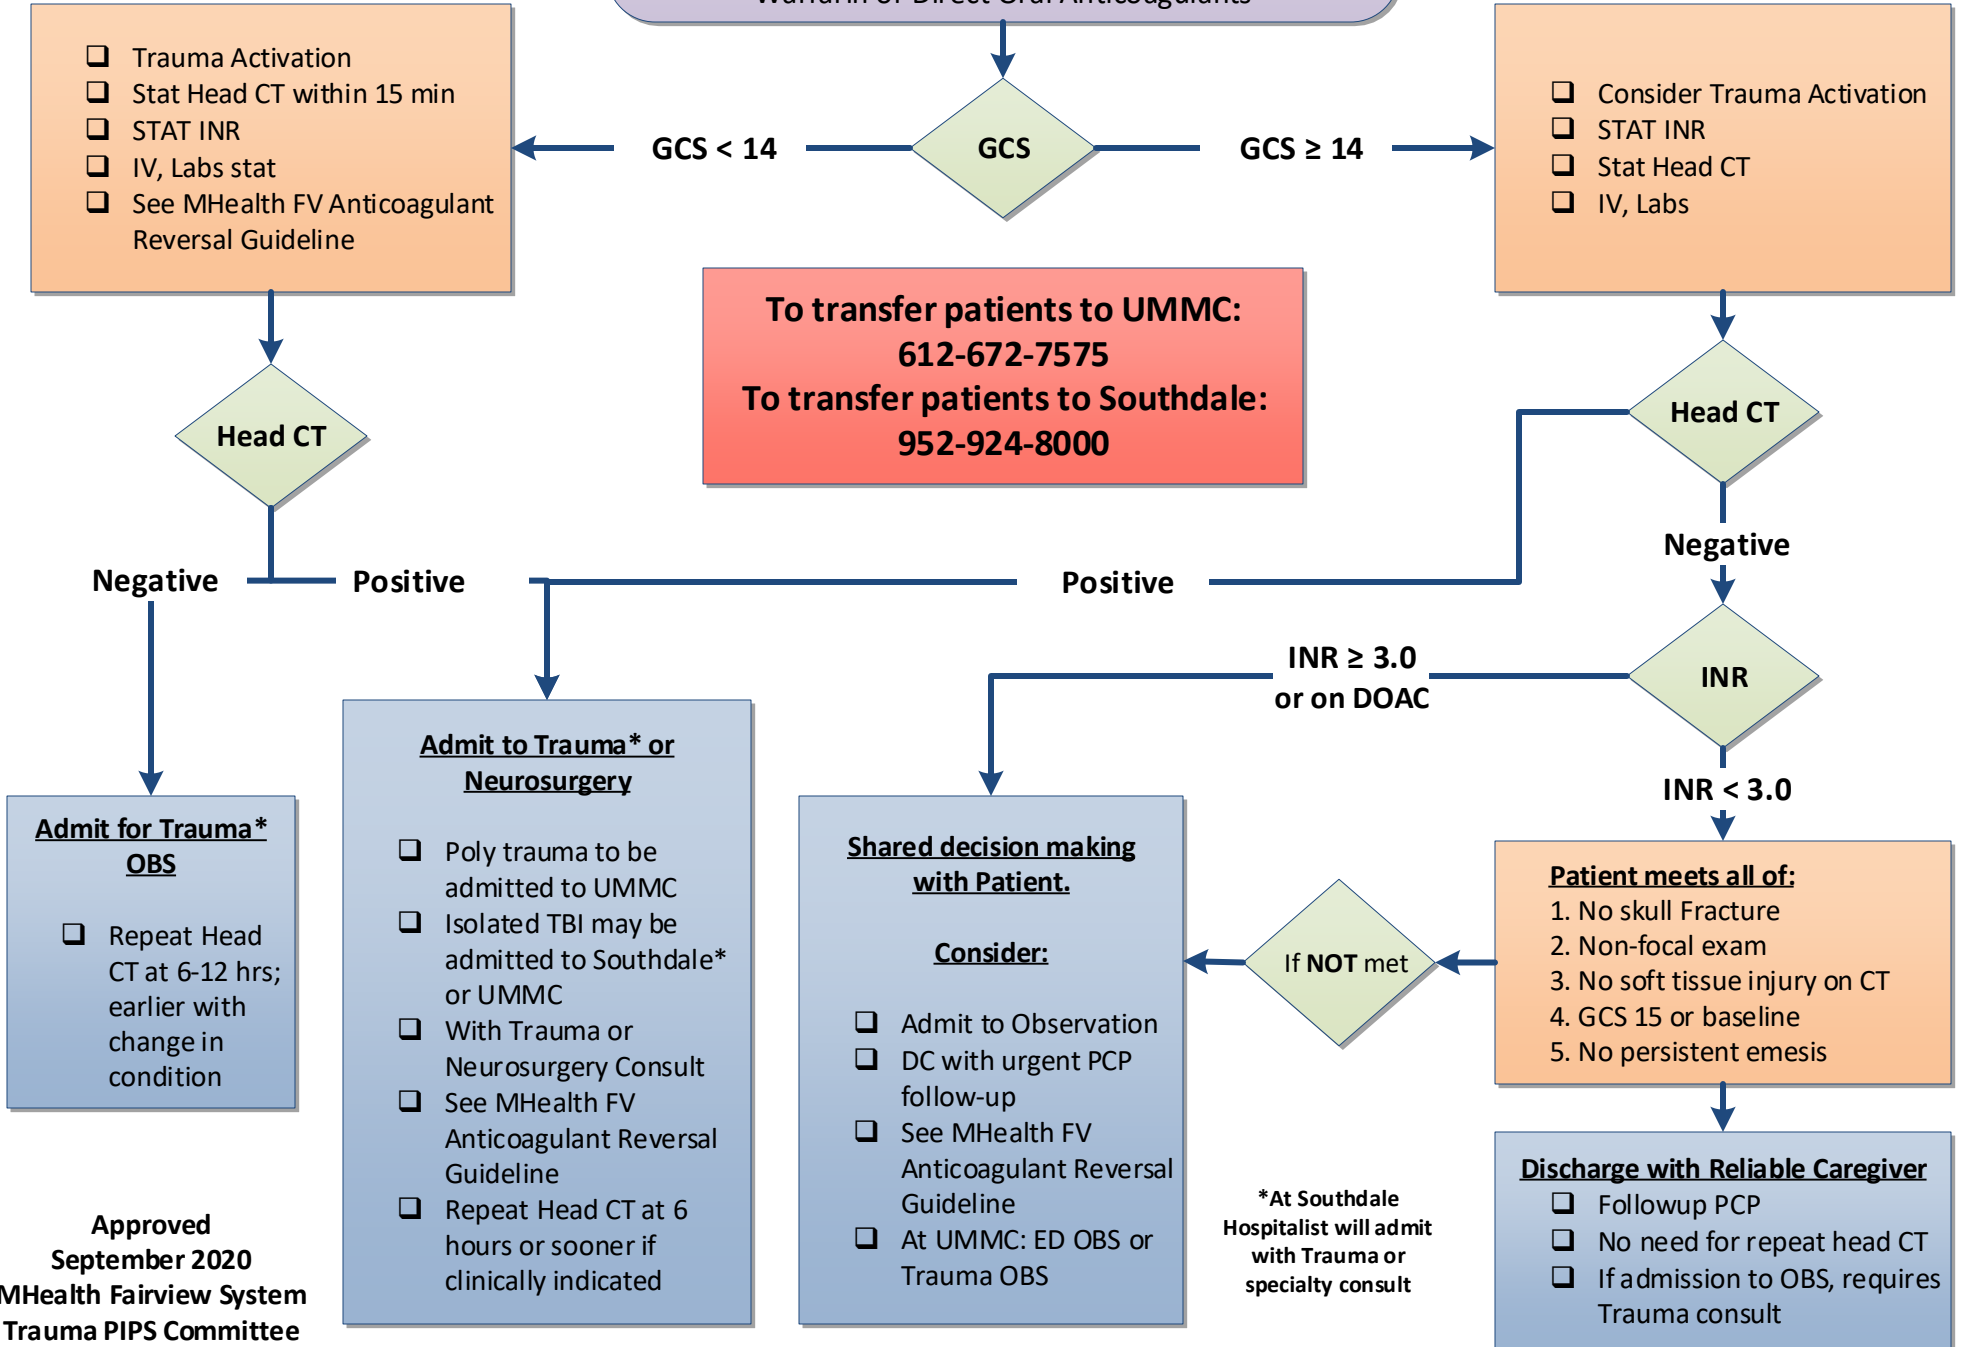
Warfarin or Direct Oral Anticoagulants

- Trauma Activation
- Stat Head CT within 15 min
- STAT INR
- IV, Labs stat
- See MHealth FV Anticoagulant Reversal Guideline

GCS < 14

GCS

GCS ≥ 14

- Consider Trauma Activation
- STAT INR
- Stat Head CT
- IV, Labs

To transfer patients to UMMC:
612-672-7575
To transfer patients to Southdale:
952-924-8000

Head CT

Head CT

Negative

Positive

Positive

Negative

INR ≥ 3.0 or on DOAC

INR

INR < 3.0

Admit to Trauma* or Neurosurgery

- Poly trauma to be admitted to UMMC
- Isolated TBI may be admitted to Southdale* or UMMC
- With Trauma or Neurosurgery Consult
- See MHealth FV Anticoagulant Reversal Guideline
- Repeat Head CT at 6 hours or sooner if clinically indicated

Admit for Trauma* OBS

- Repeat Head CT at 6-12 hrs; earlier with change in condition

Shared decision making with Patient.

Consider:

- Admit to Observation
- DC with urgent PCP follow-up
- See MHealth FV Anticoagulant Reversal Guideline
- At UMMC: ED OBS or Trauma OBS

If NOT met

Patient meets all of:
1. No skull Fracture
2. Non-focal exam
3. No soft tissue injury on CT
4. GCS 15 or baseline
5. No persistent emesis

Discharge with Reliable Caregiver
- Followup PCP
- No need for repeat head CT
- If admission to OBS, requires Trauma consult

*At Southdale Hospitalist will admit with Trauma or specialty consult

Approved
September 2020
MHealth Fairview System
Trauma PIPS Committee